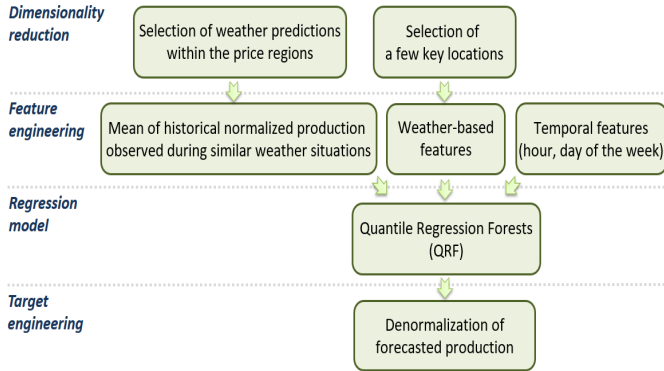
Dimensionality reduction

Selection of weather predictions within the price regions

Selection of a few key locations

Feature engineering

Mean of historical normalized production observed during similar weather situations

Weather-based features

Temporal features (hour, day of the week)

Regression model

Quantile Regression Forests (QRF)

Target engineering

Denormalization of forecasted production